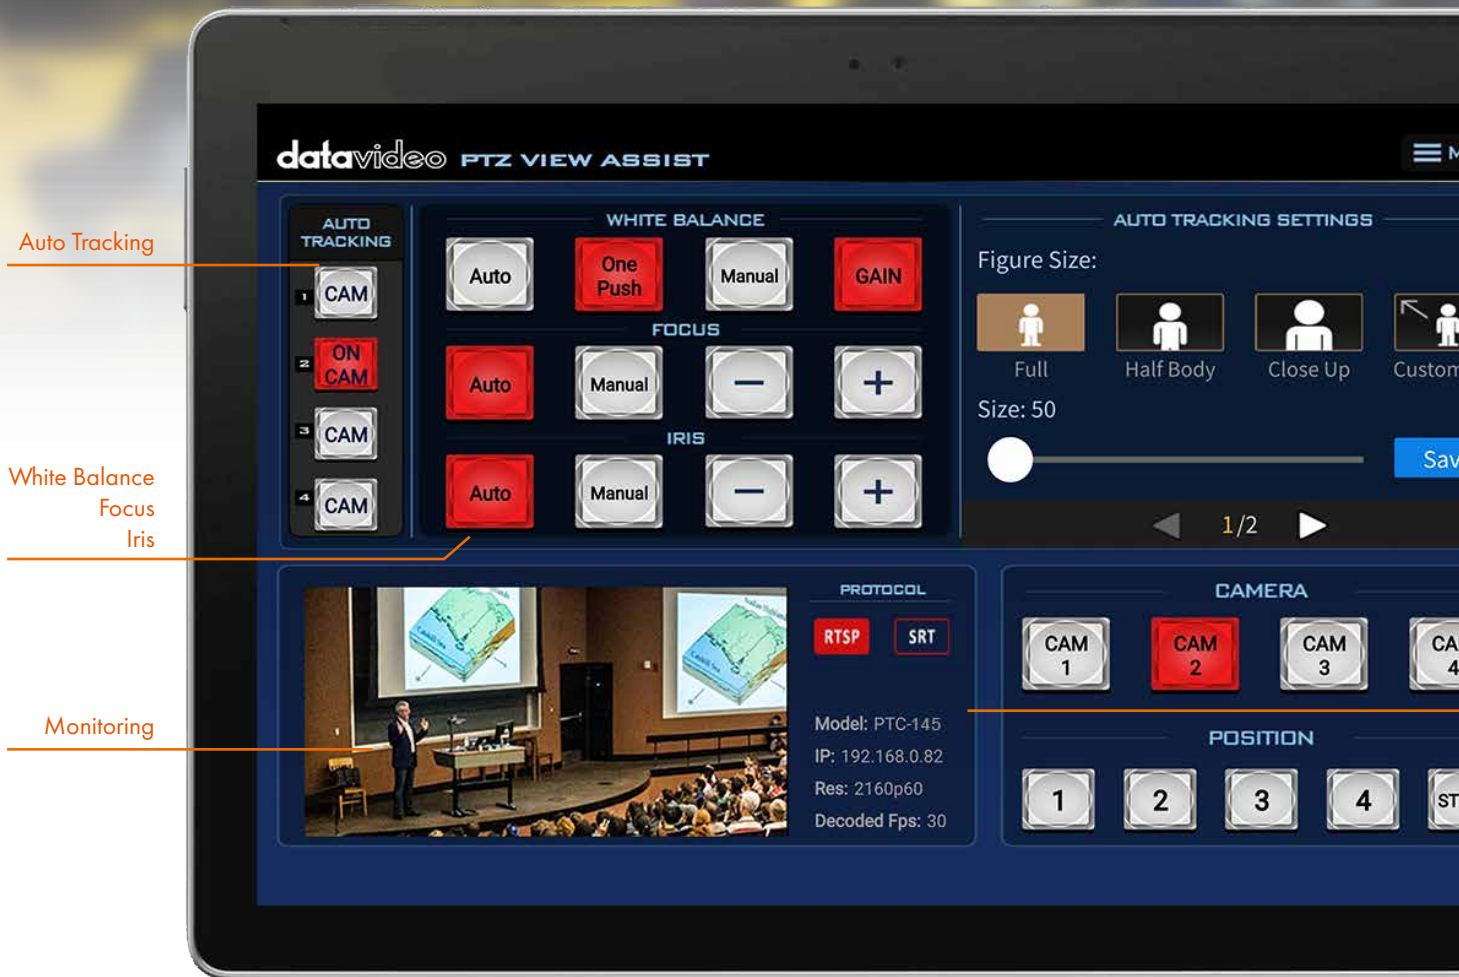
Auto Tracking

White Balance
Focus
Iris

Monitoring

datavideo PTZ VIEW ASSIST

M

AUTO TRACKING

1 CAM
2 ON CAM
3 CAM
4 CAM

WHITE BALANCE

Auto
One Push
Manual
GAIN

FOCUS

Auto
Manual
−
+

IRIS

Auto
Manual
−
+

AUTO TRACKING SETTINGS

Figure Size:

Full
Half Body
Close Up
Custom

Size: 50

Sav

1/2

PROTOCOL

RTSP
SRT

Model: PTC-145
IP: 192.168.0.82
Res: 2160p60
Decoded Fps: 30

CAMERA

CAM 1
CAM 2
CAM 3
CA 4

POSITION

1
2
3
4
ST